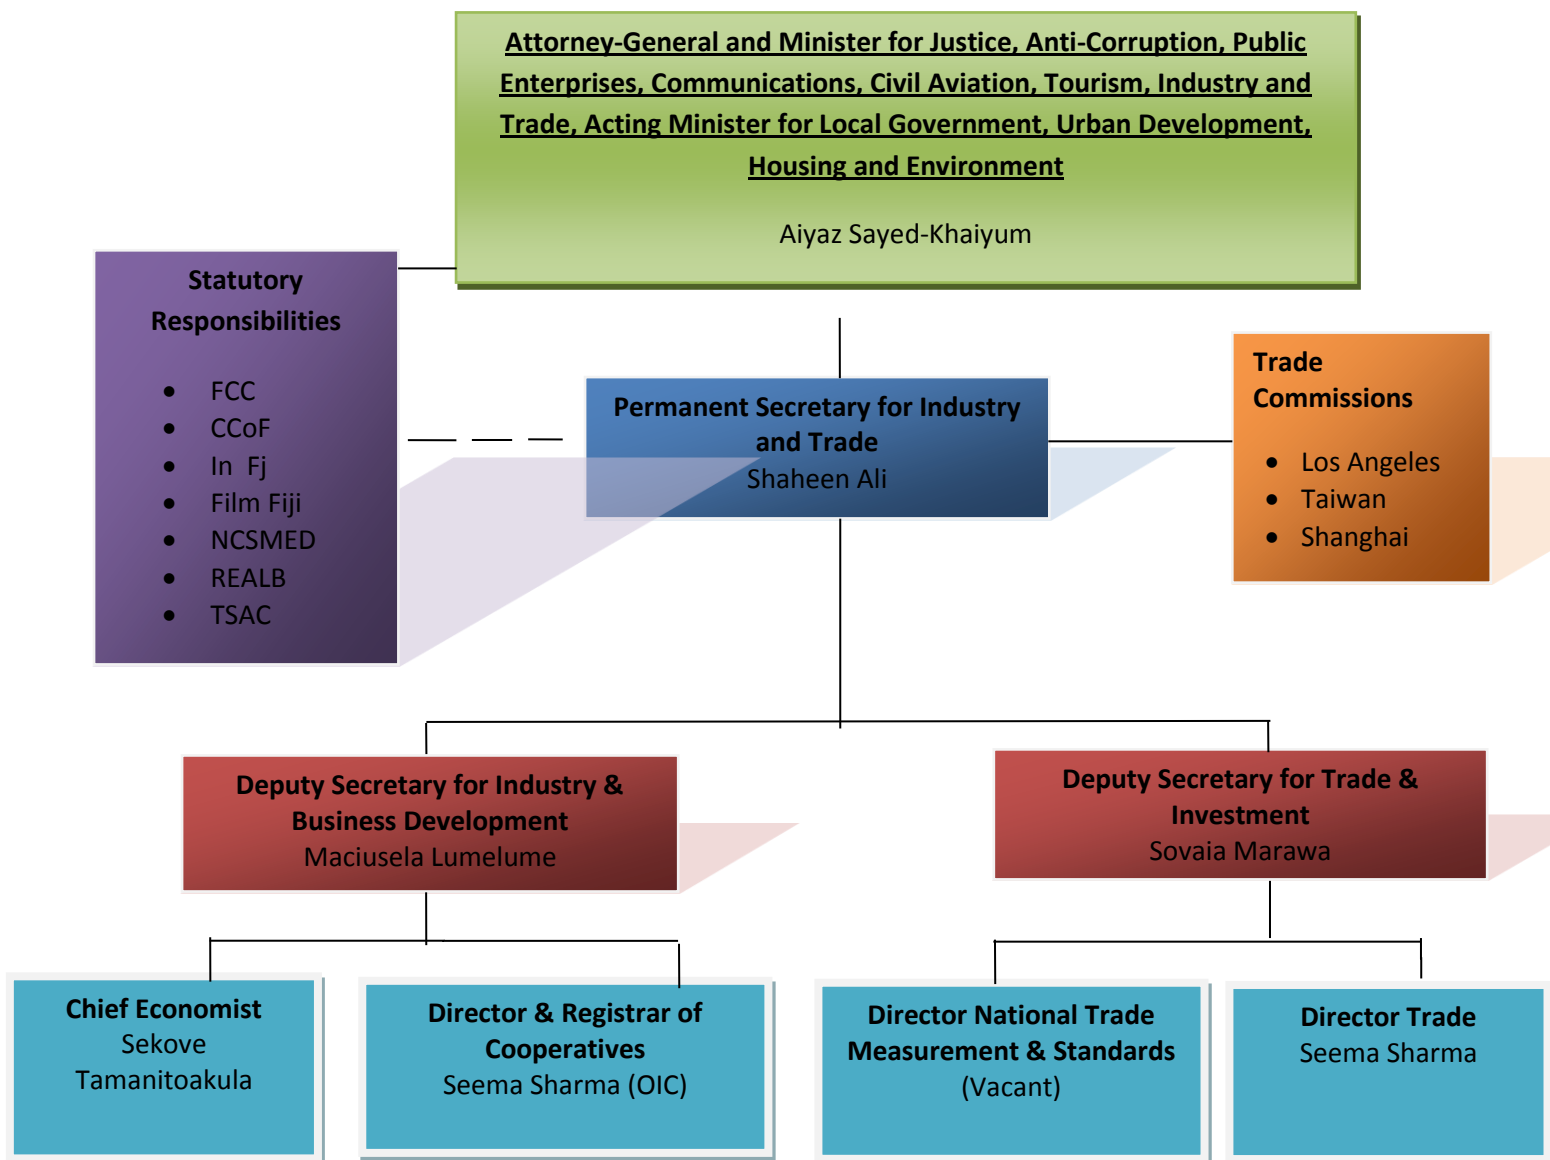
Attorney-General and Minister for Justice, Anti-Corruption, Public Enterprises, Communications, Civil Aviation, Tourism, Industry and Trade, Acting Minister for Local Government, Urban Development, Housing and Environment

Aiyaz Sayed-Khaiyum

Statutory Responsibilities

- FCC
- CCoF
- In Fj
- Film Fiji
- NCSMED
- REALB
- TSAC

Permanent Secretary for Industry and Trade
Shaheen Ali

Trade Commissions

- Los Angeles
- Taiwan
- Shanghai

Deputy Secretary for Industry & Business Development
Maciusela Lumelume

Deputy Secretary for Trade & Investment
Sovaia Marawa

Chief Economist
Sekove Tamanitoakula

Director & Registrar of Cooperatives
Seema Sharma (OIC)

Director National Trade Measurement & Standards
(Vacant)

Director Trade
Seema Sharma